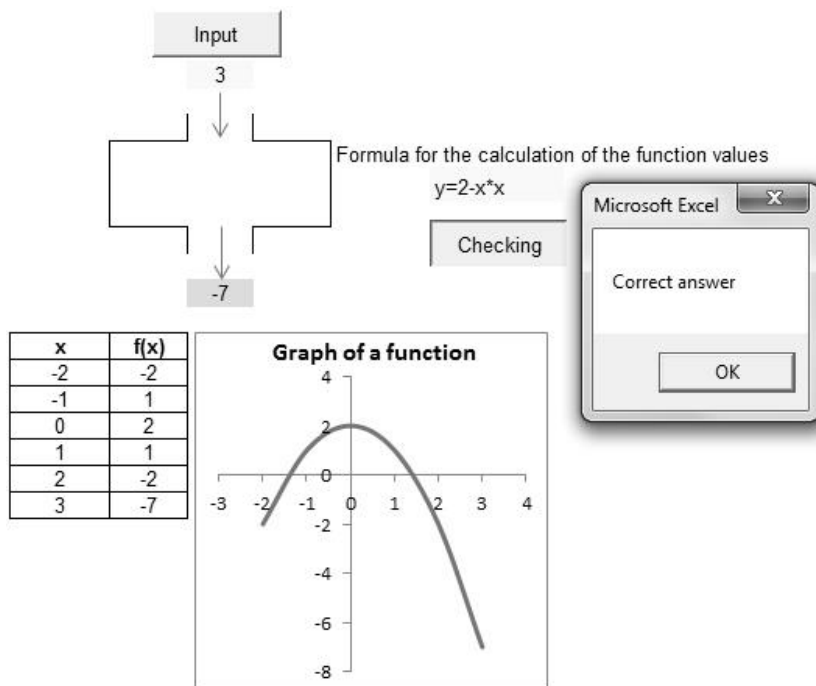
Input

3

Formula for the calculation of the function values

y=2-x*x

Checking

-7

Microsoft Excel

Correct answer

OK

| x | f(x) |
|---|---|
| -2 | -2 |
| -1 | 1 |
| 0 | 2 |
| 1 | 1 |
| 2 | -2 |
| 3 | -7 |

Graph of a function

4
2
0
-2
-4
-6
-8

-3 -2 -1 0 1 2 3 4